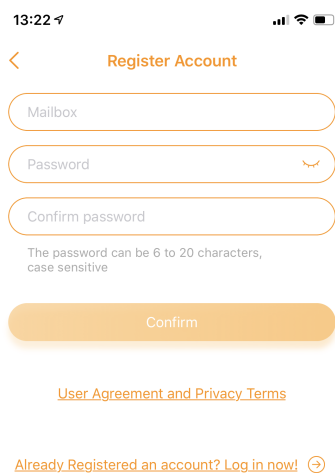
13:22

<

Register Account

Mailbox

Password

Confirm password

The password can be 6 to 20 characters, case sensitive

Confirm

User Agreement and Privacy Terms

Already Registered an account? Log in now!